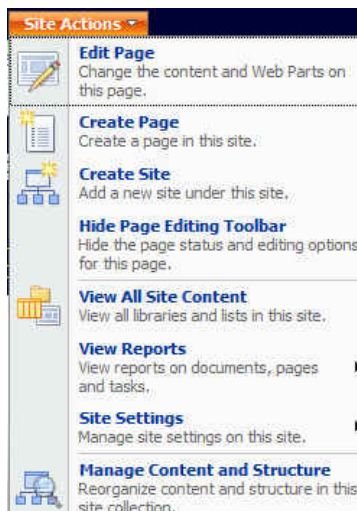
Site Actions

Edit Page
Change the content and Web Parts on this page.

Create Page
Create a page in this site.

Create Site
Add a new site under this site.

Hide Page Editing Toolbar
Hide the page status and editing options for this page.

View All Site Content
View all libraries and lists in this site.

View Reports
View reports on documents, pages and tasks.

Site Settings
Manage site settings on this site.

Manage Content and Structure
Reorganize content and structure in this site collection.